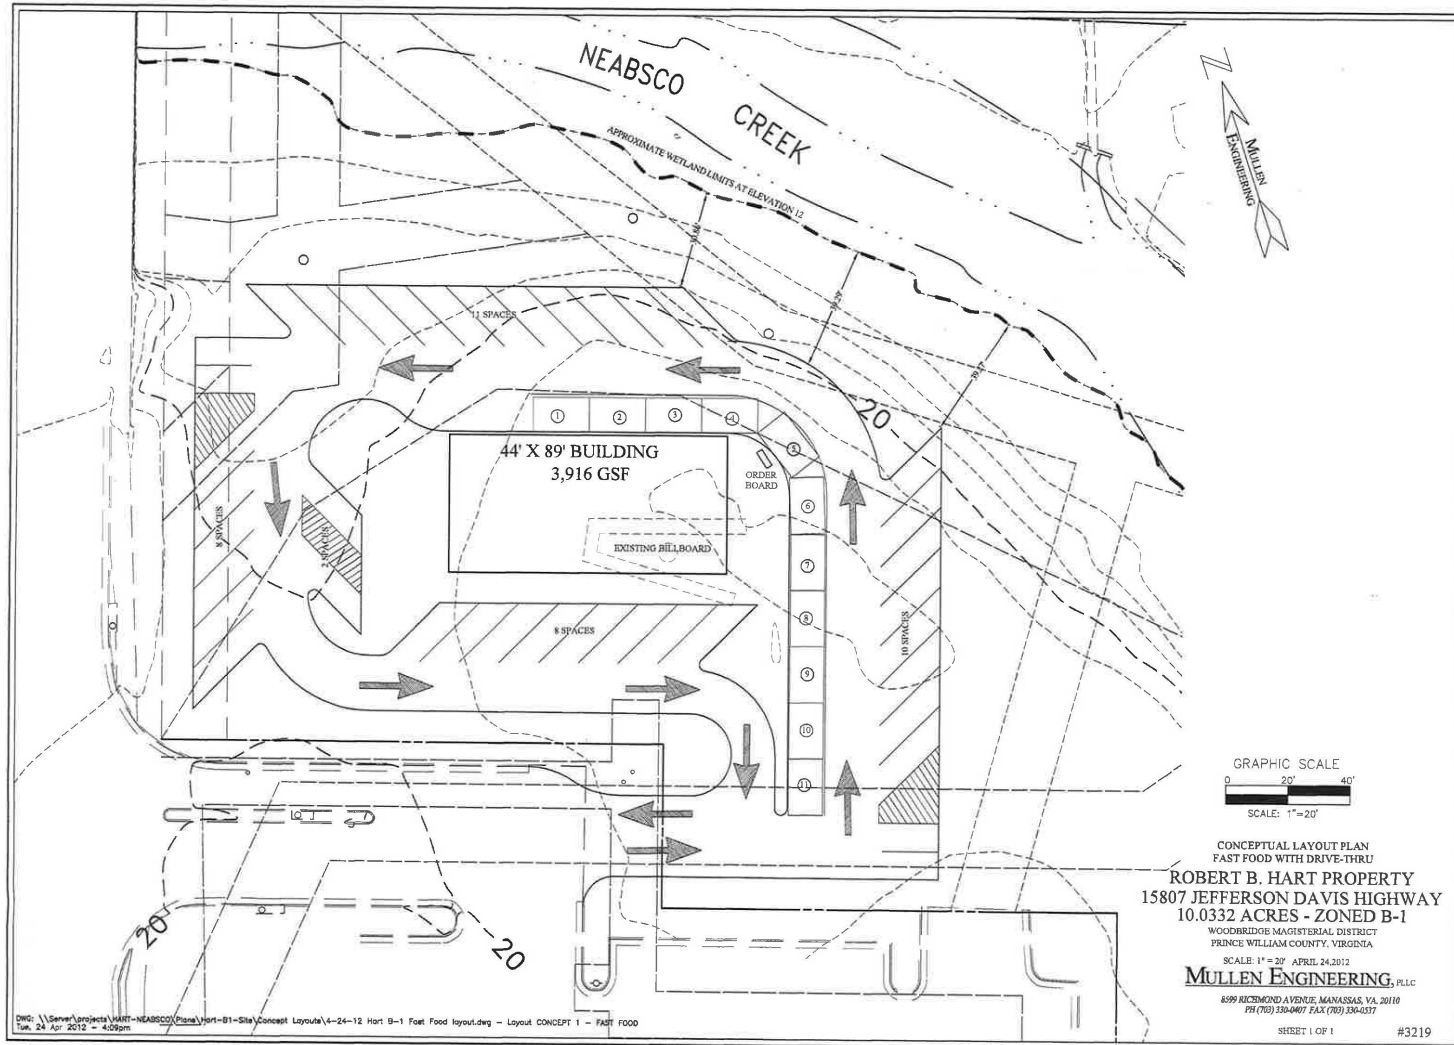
NEABSCO CREEK

APPROXIMATE WETLAND LIMITS AT ELEVATION 12

N

MULLEN ENGINEERING

11 SPACES

20

1 2 3 4 5 6 7 8 9 10 11

44' X 89' BUILDING
3,916 GSF

ORDER BOARD

EXISTING BILLBOARD

8 SPACES

2 SPACES

8 SPACES

10 SPACES

20

20

GRAPHIC SCALE
0 20' 40'
SCALE: 1"=20'

CONCEPTUAL LAYOUT PLAN
FAST FOOD WITH DRIVE-THRU
ROBERT B. HART PROPERTY
15807 JEFFERSON DAVIS HIGHWAY
10.0332 ACRES - ZONED B-1
WOODBRIDGE MAGISTERIAL DISTRICT
PRINCE WILLIAM COUNTY, VIRGINIA
SCALE: 1" = 20' APRIL 24,2012
MULLEN ENGINEERING, PLLC
8599 RICHMOND AVENUE, MANASSAS, VA. 20110
PH (703) 330-0407 FAX (703) 330-0537
SHEET 1 OF 1
#3219

DWG: \\Server\projects\HART-NEABSCO\Plans\Hart-B1-Site\Concept Layouts\4-24-12 Hart B-1 Fast Food layout.dwg - Layout CONCEPT 1 - FAST FOOD
Tue, 24 Apr 2012 - 4:09pm